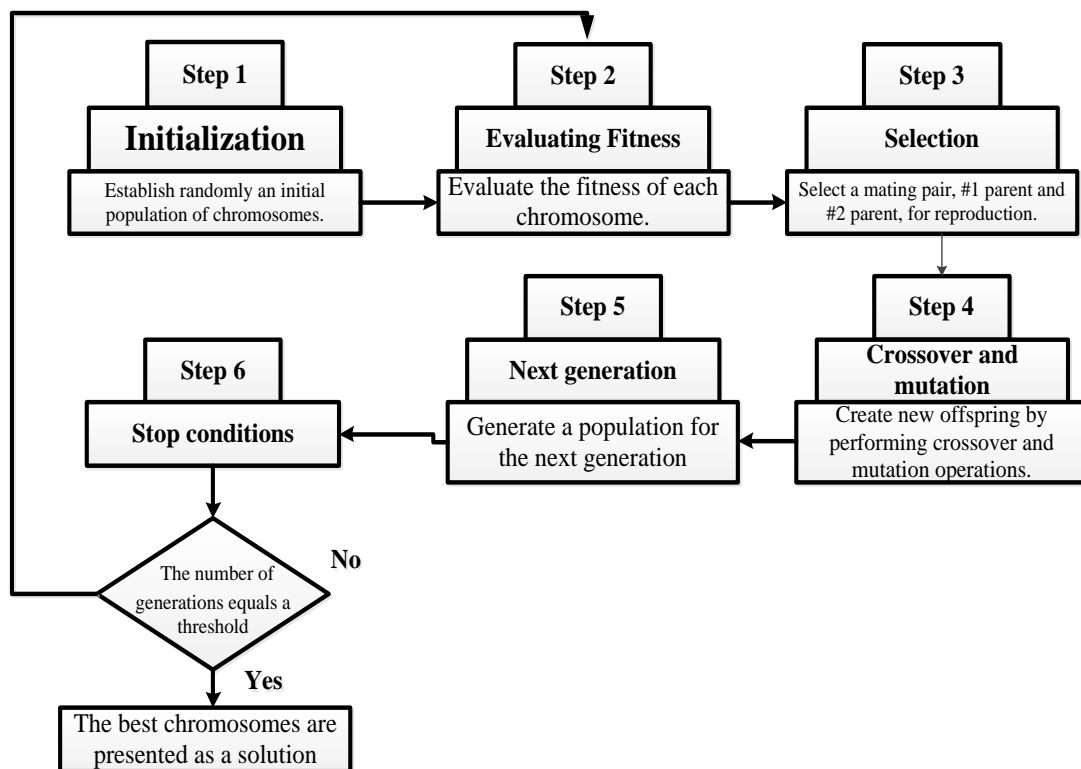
Step 1

Initialization

Establish randomly an initial population of chromosomes.

Step 2

Evaluating Fitness

Evaluate the fitness of each chromosome.

Step 3

Selection

Select a mating pair, #1 parent and #2 parent, for reproduction.

Step 4

Crossover and mutation

Create new offspring by performing crossover and mutation operations.

Step 5

Next generation

Generate a population for the next generation

Step 6

Stop conditions

The number of generations equals a threshold

No

Yes

The best chromosomes are presented as a solution